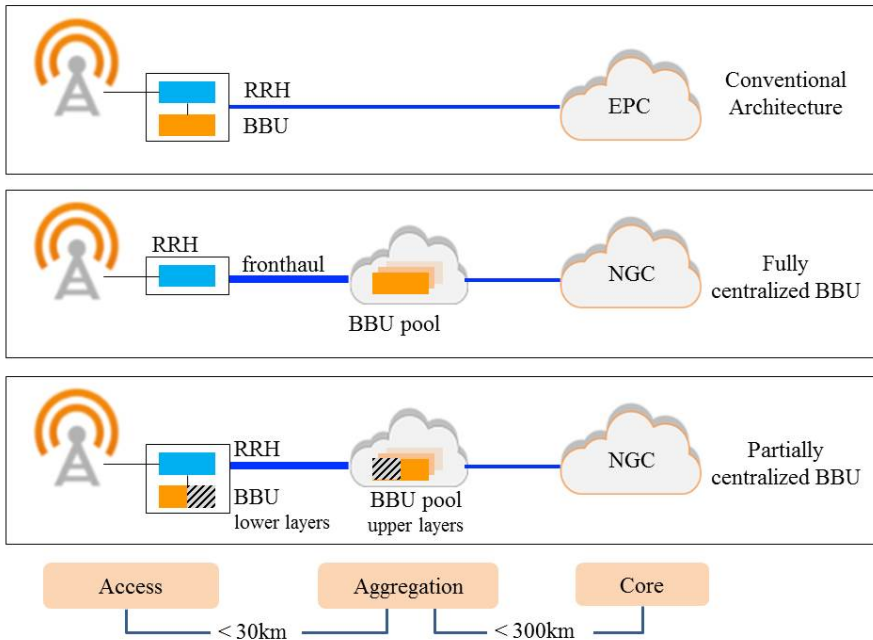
RRH
BBU
EPC
Conventional Architecture

RRH
fronthaul
BBU pool
NGC
Fully centralized BBU

RRH
BBU
lower layers
BBU pool
upper layers
NGC
Partially centralized BBU

Access
Aggregation
Core
< 30km
< 300km